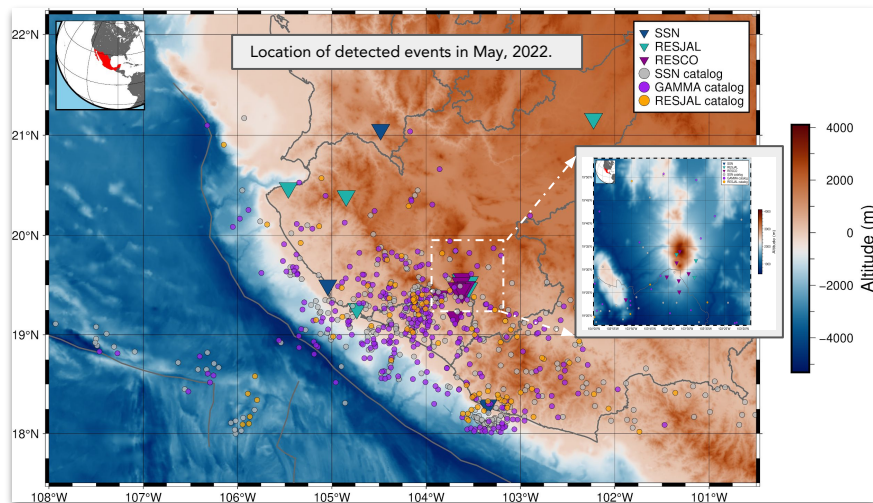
Location of detected events in May, 2022.

SSN
RESJAL
RESCO
SSN catalog
GAMMA catalog
RESJAL catalog

22°N
21°N
20°N
19°N
18°N

108°W
107°W
106°W
105°W
104°W
103°W
102°W
101°W

4000
2000
0
−2000
−4000
Altitude (m)